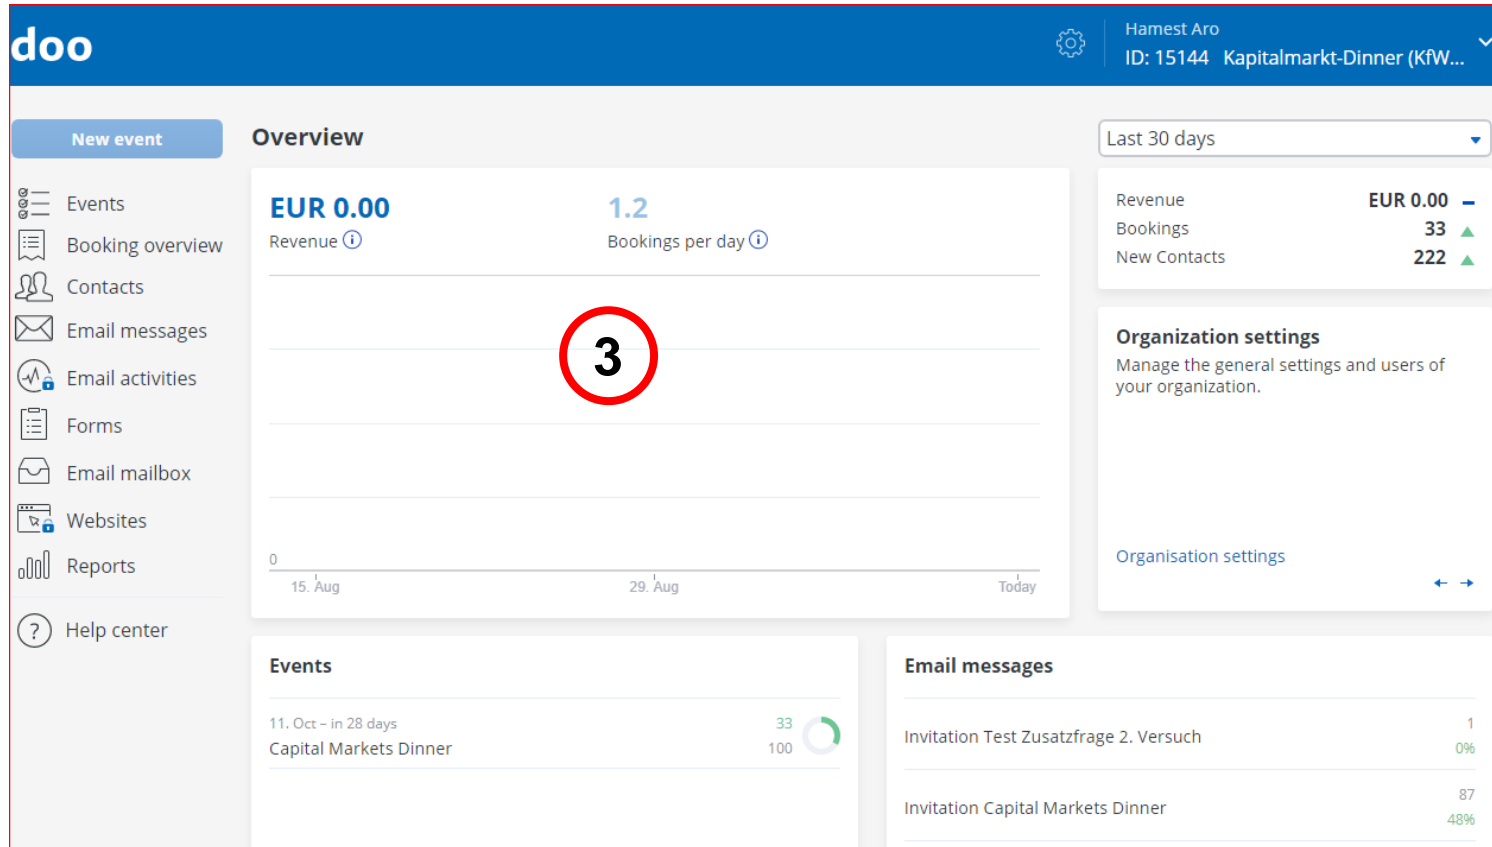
doo

Hamest Aro
ID: 15144 Kapitalmarkt-Dinner (KfW...

New event

Events
Booking overview
Contacts
Email messages
Email activities
Forms
Email mailbox
Websites
Reports
Help center

Overview

Last 30 days

EUR 0.00
Revenue

1.2
Bookings per day

3

0
15. Aug
29. Aug
Today

| Revenue | EUR 0.00 |
|---|---|
| Bookings | 33 |
| New Contacts | 222 |

Organization settings
Manage the general settings and users of your organization.

Organisation settings

Events
11. Oct – in 28 days
Capital Markets Dinner
33
100

Email messages
Invitation Test Zusatzfrage 2. Versuch
1
0%
Invitation Capital Markets Dinner
87
48%